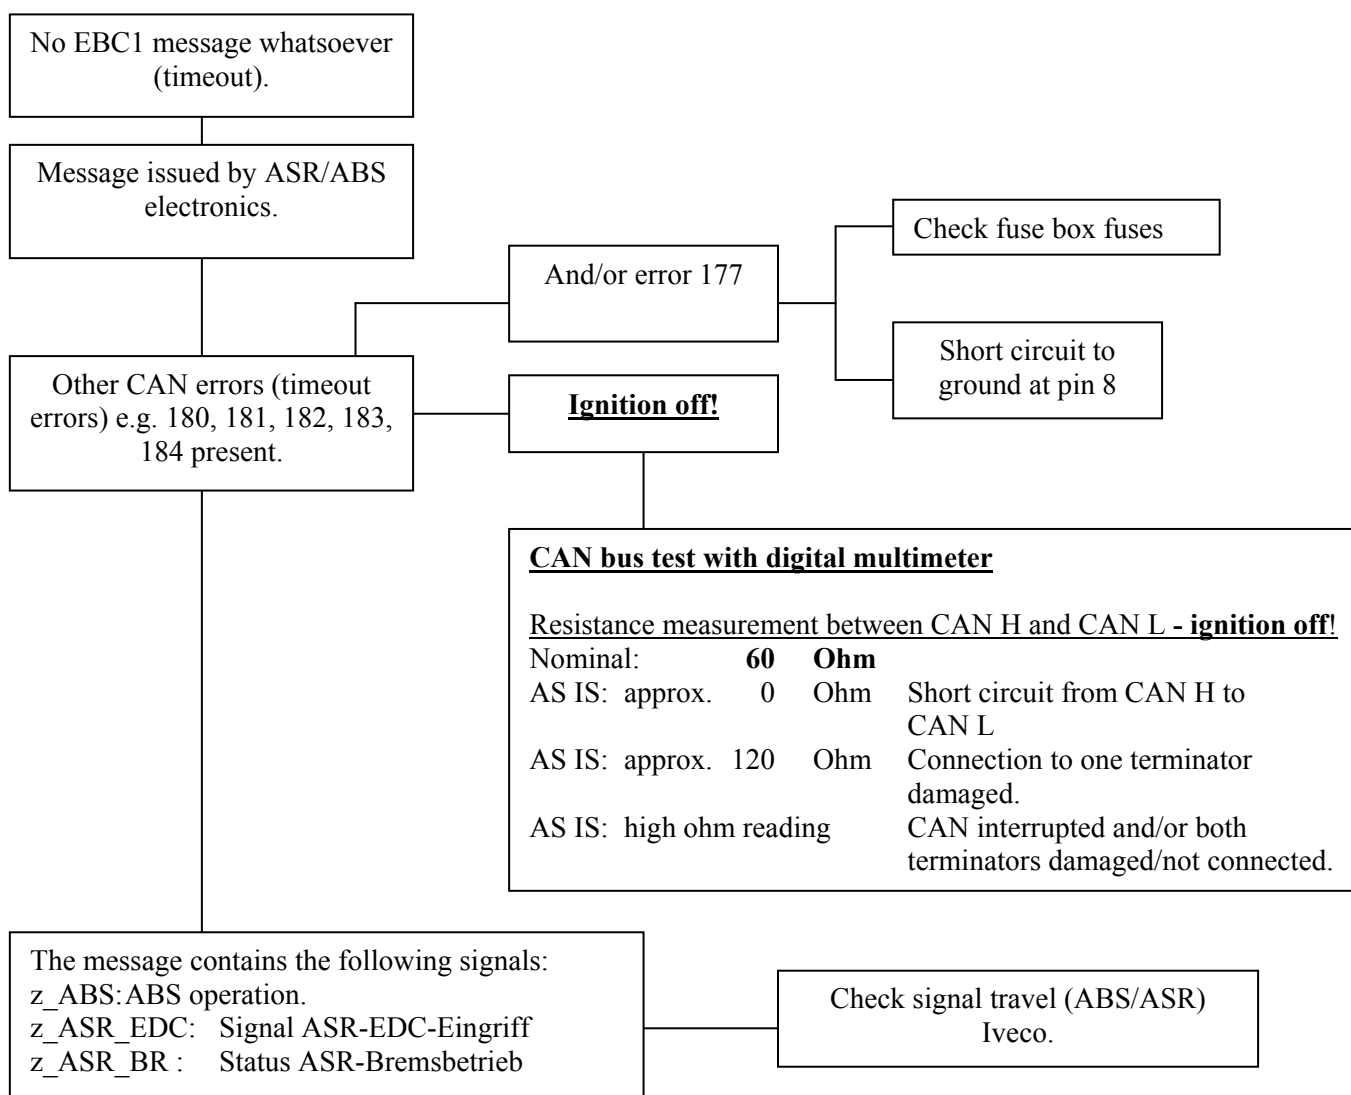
No EBC1 message whatsoever (timeout).

Message issued by ASR/ABS electronics.

And/or error 177

Check fuse box fuses

Short circuit to ground at pin 8

Other CAN errors (timeout errors) e.g. 180, 181, 182, 183, 184 present.

Ignition off!

CAN bus test with digital multimeter

Resistance measurement between CAN H and CAN L - ignition off!

| | | | |
|---|---|---|---|
| Nominal: | 60 | Ohm | |
| AS IS: approx. | 0 | Ohm | Short circuit from CAN H to CAN L |
| AS IS: approx. | 120 | Ohm | Connection to one terminator damaged. |
| AS IS: high ohm reading | | | CAN interrupted and/or both terminators damaged/not connected. |

The message contains the following signals:
z_ABS: ABS operation.
z_ASR_EDC: Signal ASR-EDC-Eingriff
z_ASR_BR : Status ASR-Bremsbetrieb

Check signal travel (ABS/ASR) Iveco.